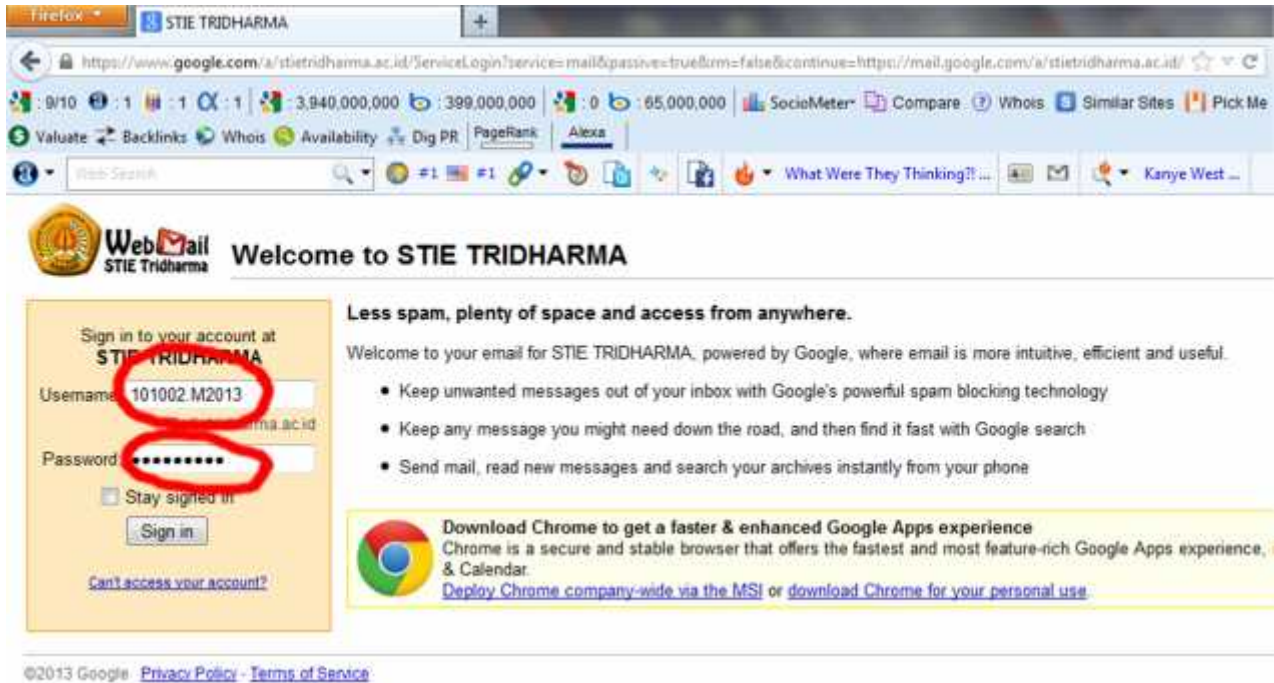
Firefox STIE TRIDHARMA +

https://www.google.com/a/stietridharma.ac.id/ServiceLogin?service=mail&passive=true&rm=false&continue=https://mail.google.com/a/stietridharma.ac.id/

9/10 1 1 1 3,940,000,000 399,000,000 0 65,000,000 SocioMeter Compare Whois Similar Sites Pick Me

Valuate Backlinks Whois Availability Dig PR PageRank Alexa

Web Search #1 #1 What Were They Thinking?! ... Kanye West ...

WebMail STIE Tridharma

Welcome to STIE TRIDHARMA

Sign in to your account at STIE TRIDHARMA

Username 101002.M2013

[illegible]rma.ac.id

Password ••••••••••

Stay signed in

Sign in

Can't access your account?

Less spam, plenty of space and access from anywhere.

Welcome to your email for STIE TRIDHARMA, powered by Google, where email is more intuitive, efficient and useful.

• Keep unwanted messages out of your inbox with Google's powerful spam blocking technology

• Keep any message you might need down the road, and then find it fast with Google search

• Send mail, read new messages and search your archives instantly from your phone

Download Chrome to get a faster & enhanced Google Apps experience
Chrome is a secure and stable browser that offers the fastest and most feature-rich Google Apps experience, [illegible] & Calendar.
Deploy Chrome company-wide via the MSI or download Chrome for your personal use.

©2013 Google Privacy Policy - Terms of Service